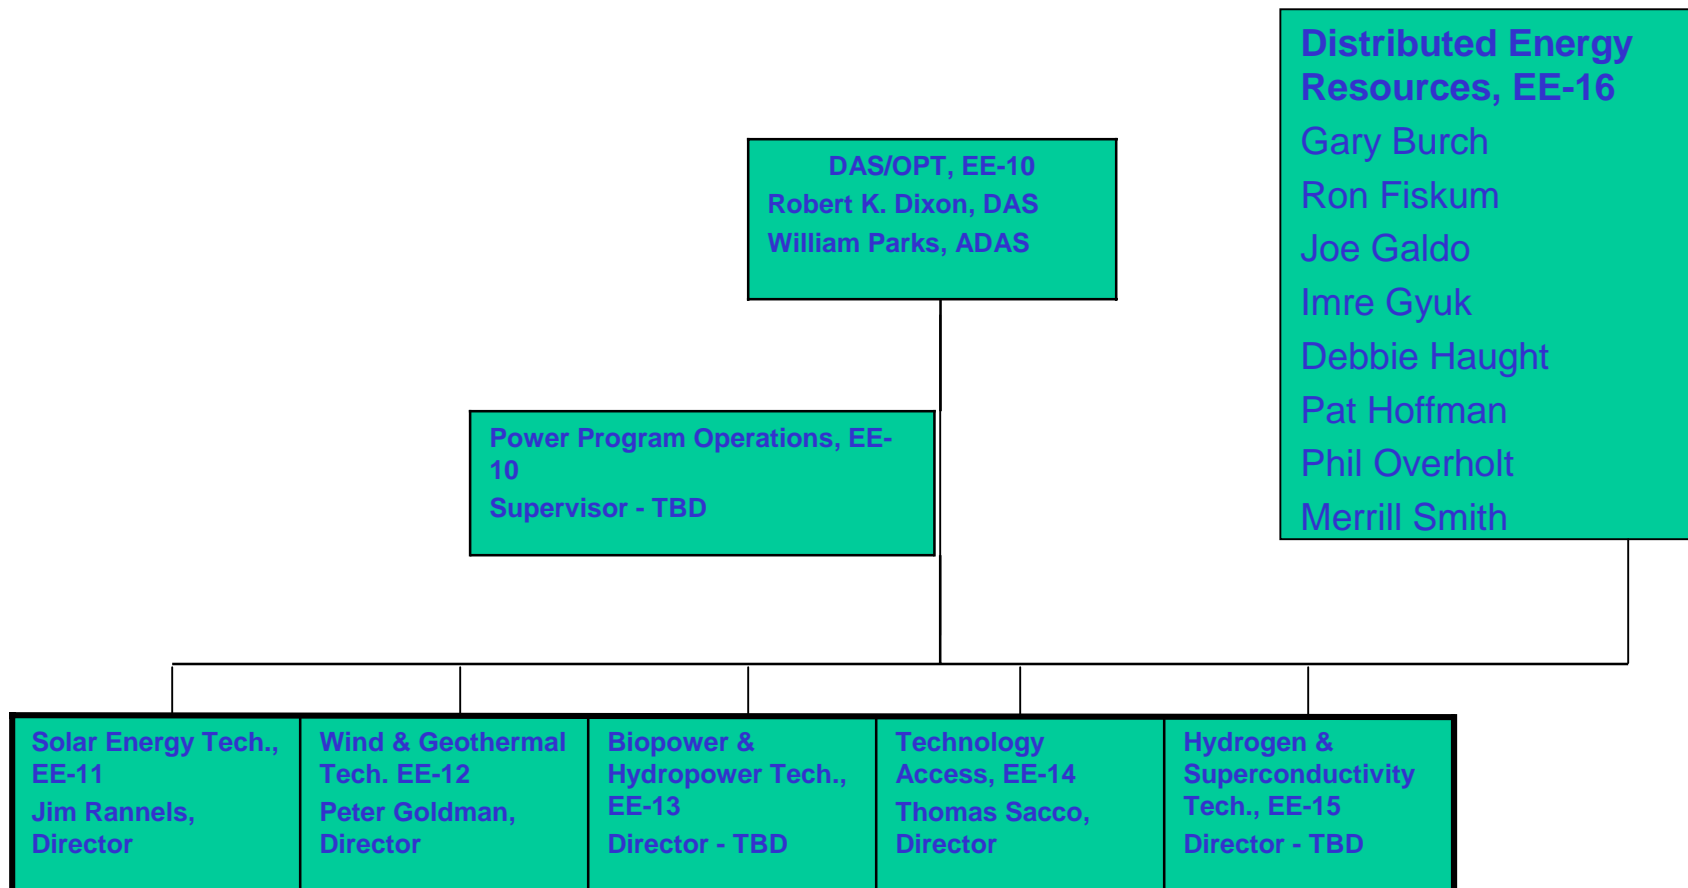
Distributed Energy Resources, EE-16
Gary Burch
Ron Fiskum
Joe Galdo
Imre Gyuk
Debbie Haught
Pat Hoffman
Phil Overholt
Merrill Smith

DAS/OPT, EE-10
Robert K. Dixon, DAS
William Parks, ADAS

Power Program Operations, EE-10
Supervisor - TBD

Solar Energy Tech., EE-11
Jim Rannels, Director

Wind & Geothermal Tech. EE-12
Peter Goldman, Director

Biopower & Hydropower Tech., EE-13
Director - TBD

Technology Access, EE-14
Thomas Sacco, Director

Hydrogen & Superconductivity Tech., EE-15
Director - TBD